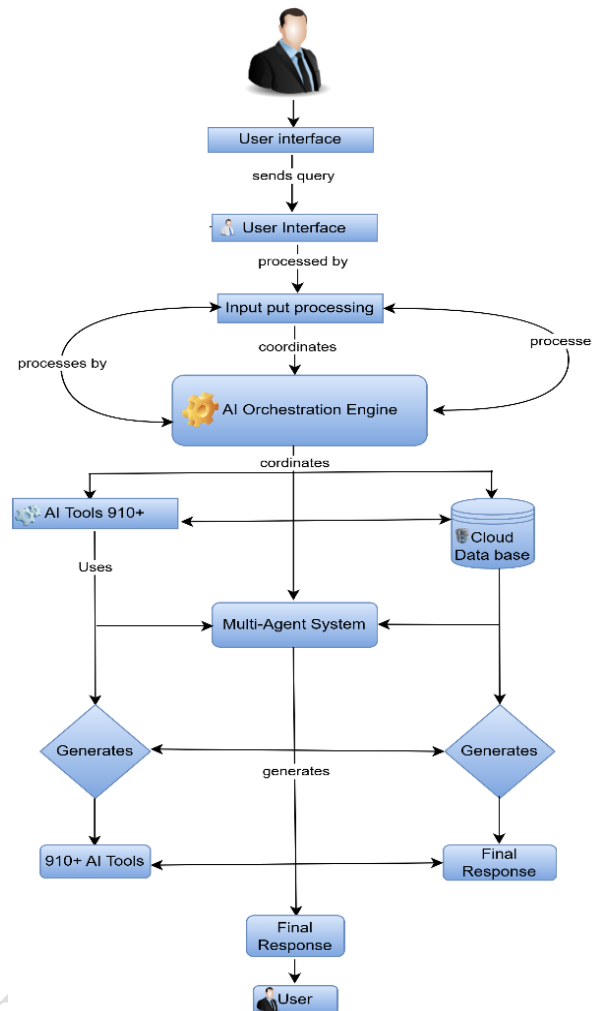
User interface

sends query

User Interface

processed by

Input put processing

processes by

coordinates

processe

AI Orchestration Engine

cordinates

AI Tools 910+

Cloud Data base

Uses

Multi-Agent System

Generates

Generates

generates

910+ AI Tools

Final Response

Final Response

User